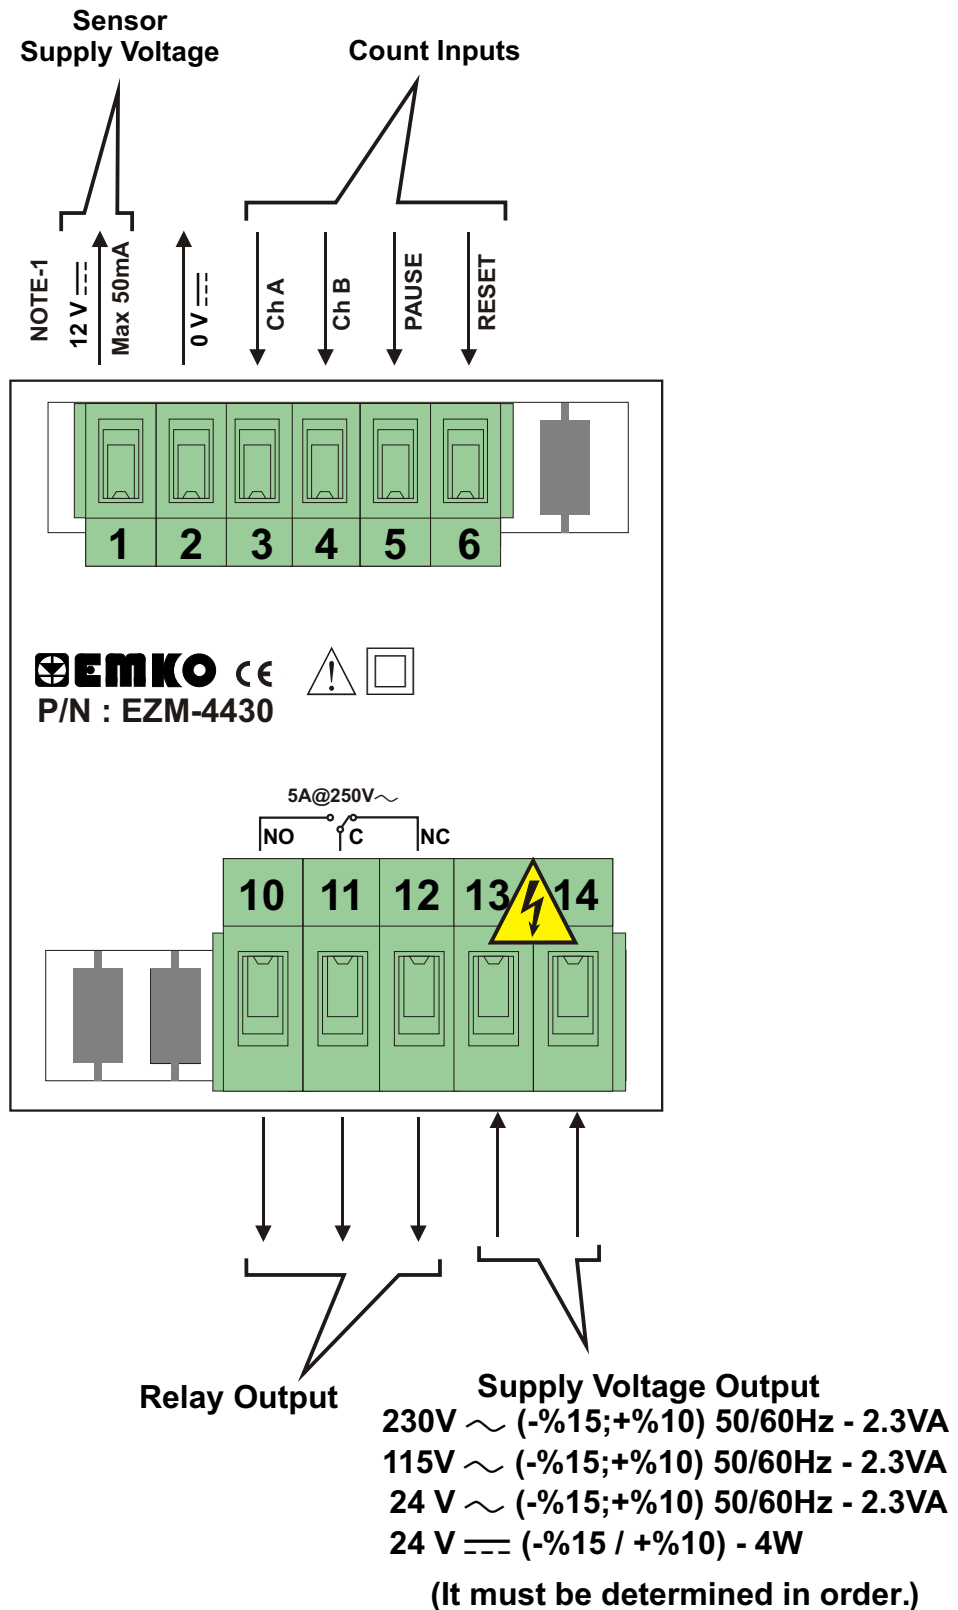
Sensor Supply Voltage

Count Inputs

NOTE-1

12 V ⎓

Max 50mA

0 V ⎓

Ch A

Ch B

PAUSE

RESET

1 2 3 4 5 6

EMKO CE

P/N : EZM-4430

5A@250V∼

NO

C

NC

10 11 12 13 14

Relay Output

Supply Voltage Output

230V ∼ (-%15;+%10) 50/60Hz - 2.3VA

115V ∼ (-%15;+%10) 50/60Hz - 2.3VA

24 V ∼ (-%15;+%10) 50/60Hz - 2.3VA

24 V ⎓ (-%15 / +%10) - 4W

(It must be determined in order.)